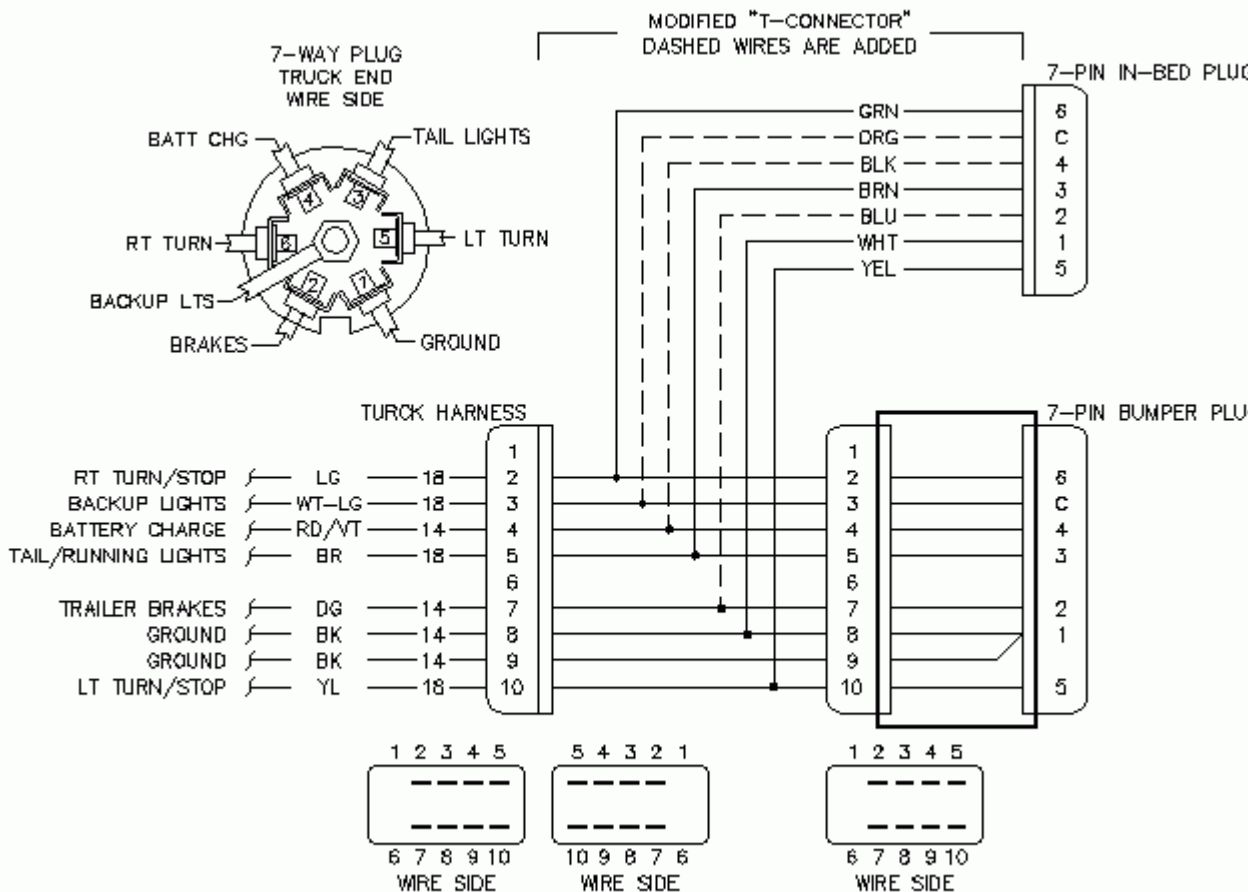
MODIFIED "T-CONNECTOR"
DASHED WIRES ARE ADDED

7-WAY PLUG
TRUCK END
WIRE SIDE

BATT CHG
TAIL LIGHTS
RT TURN
LT TURN
BACKUP LTS
BRAKES
GROUND
4
3
6
5
2
7

7-PIN IN-BED PLUG

GRN 6
ORG C
BLK 4
BRN 3
BLU 2
WHT 1
YEL 5

TURCK HARNESS

7-PIN BUMPER PLUG

| | | | | |
|---|---|---|---|---|
| | | | 1 | 1 |
| RT TURN/STOP | LG | 18 | 2 | 2 |
| BACKUP LIGHTS | WT-LG | 18 | 3 | 3 |
| BATTERY CHARGE | RD/VT | 14 | 4 | 4 |
| TAIL/RUNNING LIGHTS | BR | 18 | 5 | 5 |
| | | | 6 | 6 |
| TRAILER BRAKES | DG | 14 | 7 | 7 |
| GROUND | BK | 14 | 8 | 8 |
| GROUND | BK | 14 | 9 | 9 |
| LT TURN/STOP | YL | 18 | 10 | 10 |

6
C
4
3
2
1
5

1 2 3 4 5
6 7 8 9 10
WIRE SIDE

5 4 3 2 1
10 9 8 7 6
WIRE SIDE

1 2 3 4 5
6 7 8 9 10
WIRE SIDE